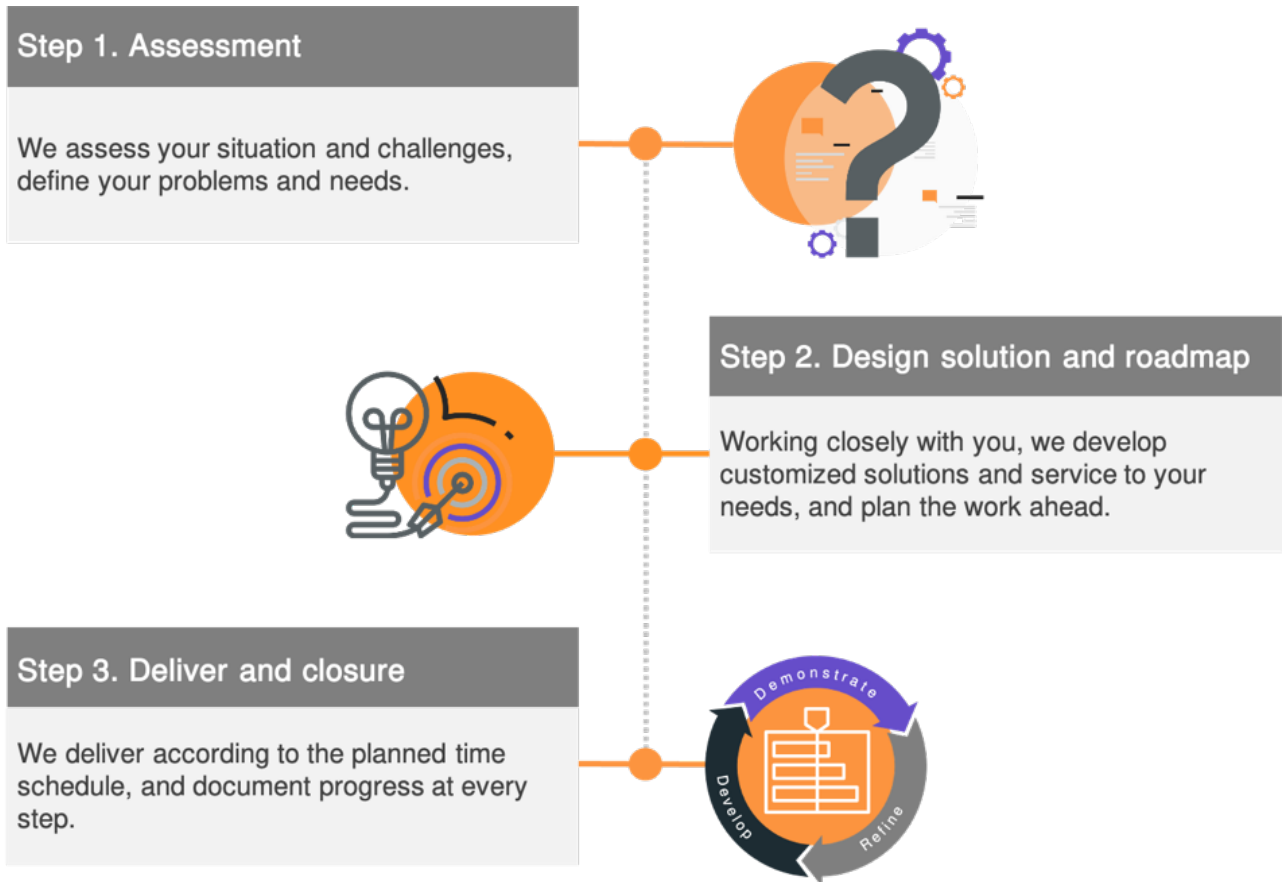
Step 1. Assessment

We assess your situation and challenges, define your problems and needs.

Step 2. Design solution and roadmap

Working closely with you, we develop customized solutions and service to your needs, and plan the work ahead.

Step 3. Deliver and closure

We deliver according to the planned time schedule, and document progress at every step.

Demonstrate

Refine

Develop